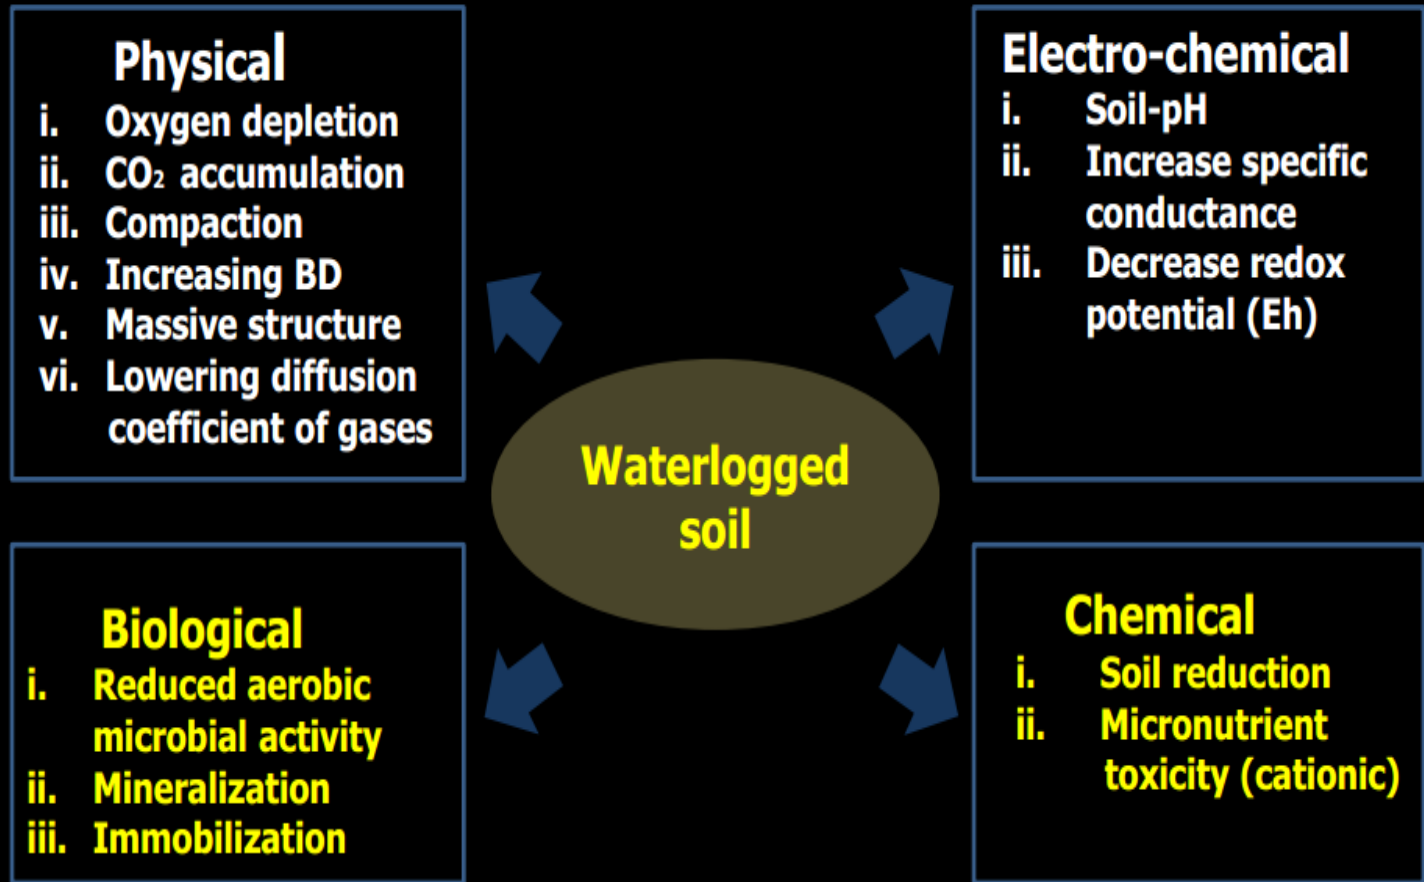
Physical
i. Oxygen depletion
ii. $CO_2$ accumulation
iii. Compaction
iv. Increasing BD
v. Massive structure
vi. Lowering diffusion coefficient of gases

Electro-chemical
i. Soil-pH
ii. Increase specific conductance
iii. Decrease redox potential (Eh)

Waterlogged soil

Biological
i. Reduced aerobic microbial activity
ii. Mineralization
iii. Immobilization

Chemical
i. Soil reduction
ii. Micronutrient toxicity (cationic)